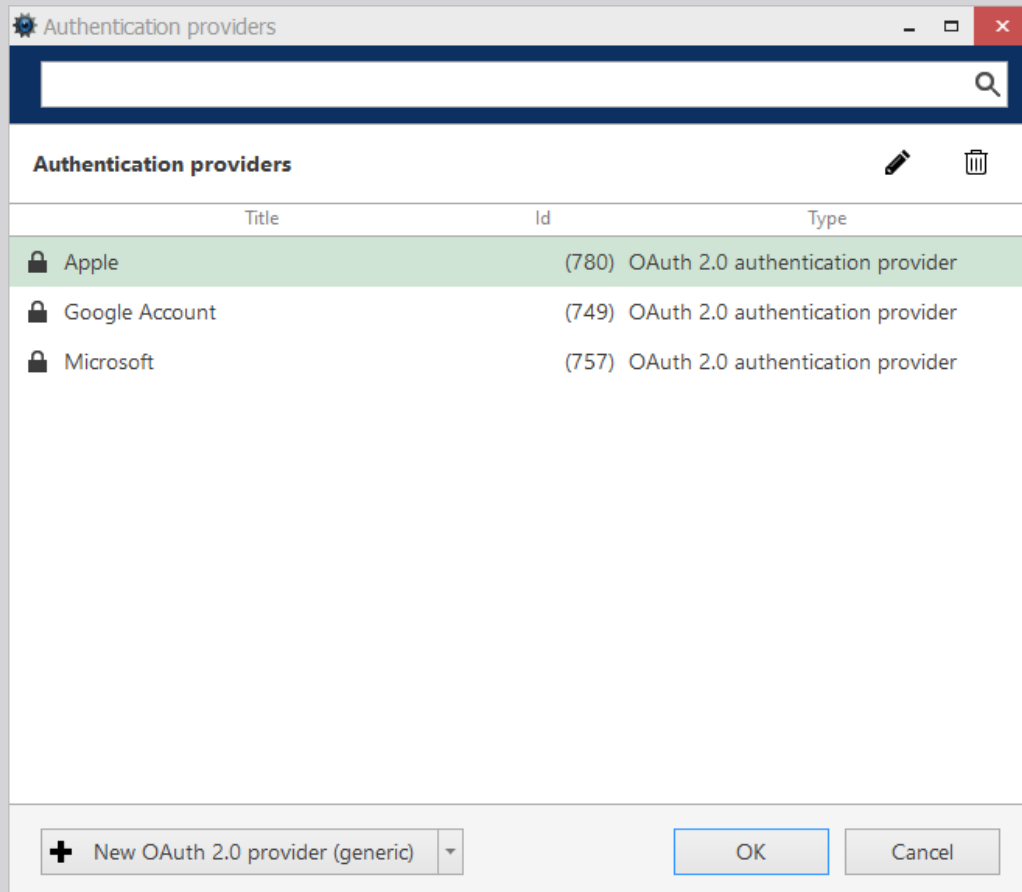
Authentication providers

Authentication providers

| Title | Id | Type |
|---|---|---|
| Apple | (780) | OAuth 2.0 authentication provider |
| Google Account | (749) | OAuth 2.0 authentication provider |
| Microsoft | (757) | OAuth 2.0 authentication provider |

New OAuth 2.0 provider (generic)

OK

Cancel